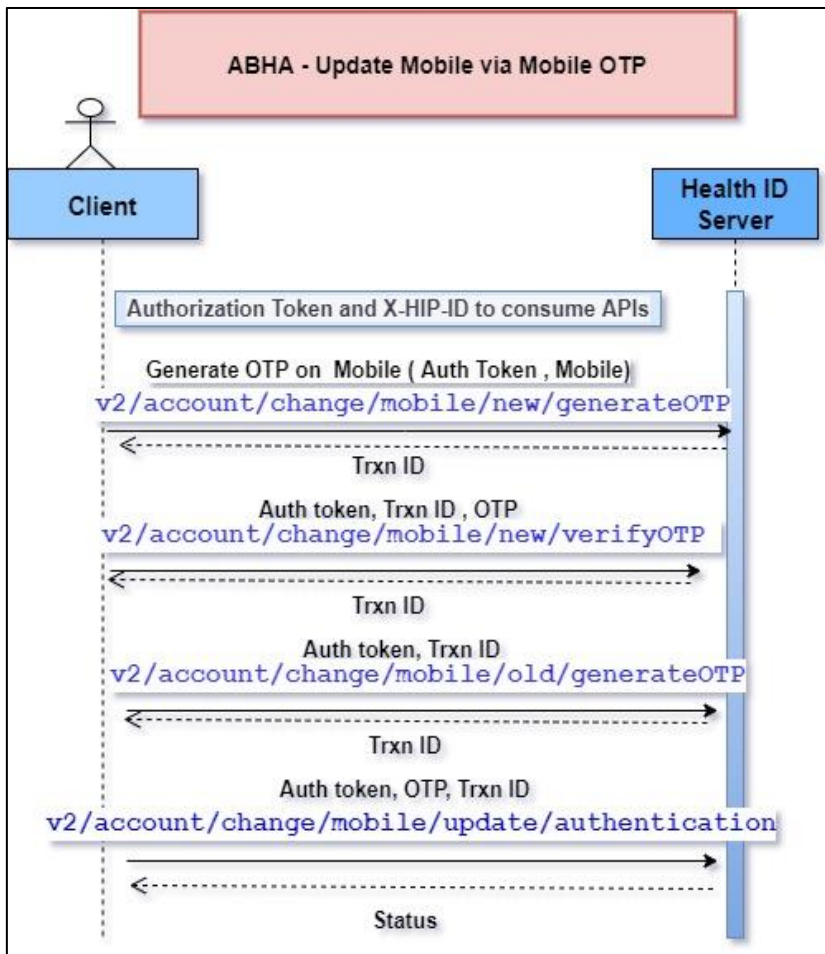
ABHA - Update Mobile via Mobile OTP

Client

Health ID Server

Authorization Token and X-HIP-ID to consume APIs

Generate OTP on Mobile ( Auth Token , Mobile)
v2/account/change/mobile/new/generateOTP

Trxn ID

Auth token, Trxn ID , OTP
v2/account/change/mobile/new/verifyOTP

Trxn ID

Auth token, Trxn ID
v2/account/change/mobile/old/generateOTP

Trxn ID

Auth token, OTP, Trxn ID
v2/account/change/mobile/update/authentication

Status